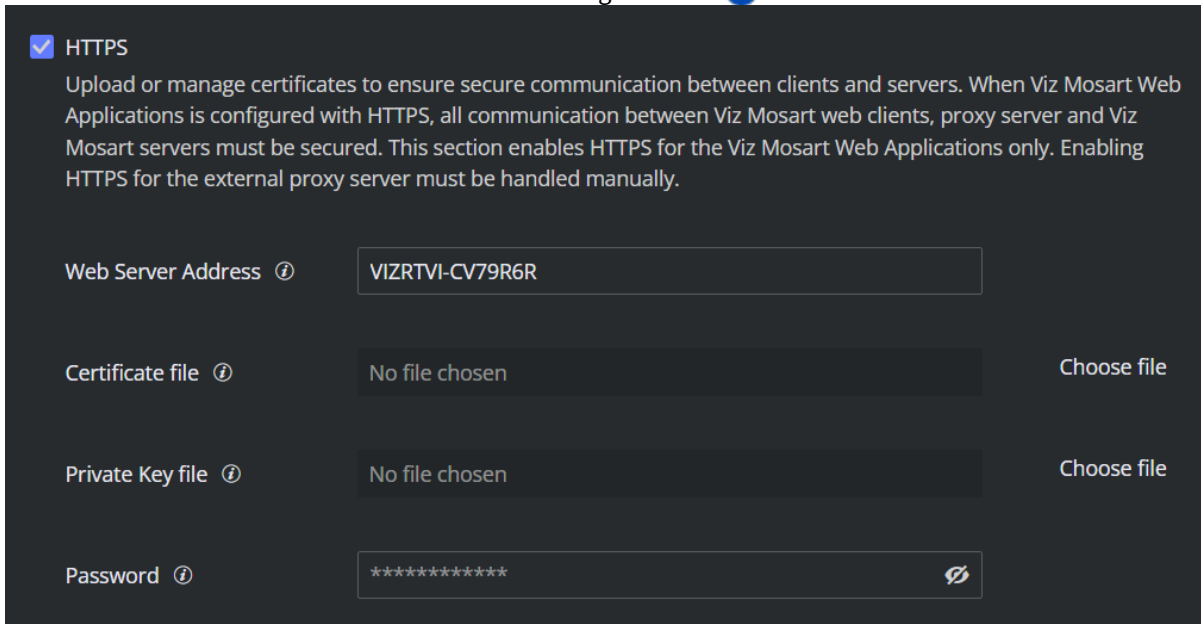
HTTPS

Upload or manage certificates to ensure secure communication between clients and servers. When Viz Mosart Web Applications is configured with HTTPS, all communication between Viz Mosart web clients, proxy server and Viz Mosart servers must be secured. This section enables HTTPS for the Viz Mosart Web Applications only. Enabling HTTPS for the external proxy server must be handled manually.

Web Server Address VIZRTVI-CV79R6R

Certificate file No file chosen Choose file

Private Key file No file chosen Choose file

Password ************